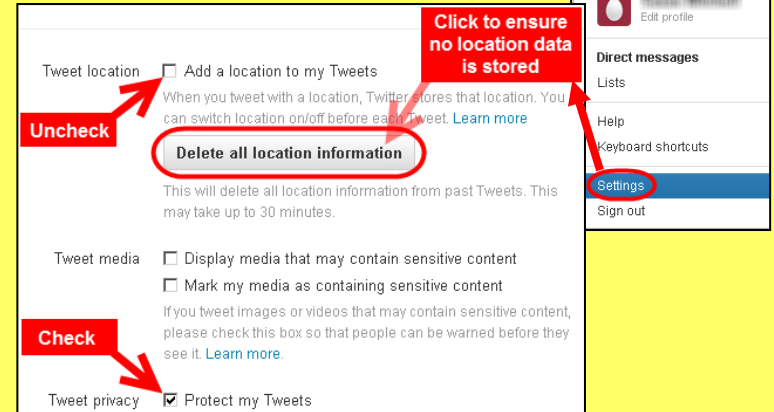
Click to ensure no location data is stored

Edit profile

Direct messages

Lists

Help

Keyboard shortcuts

Settings

Sign out

Tweet location ☐ Add a location to my Tweets

When you tweet with a location, Twitter stores that location. You can switch location on/off before each Tweet. Learn more

Uncheck

Delete all location information

This will delete all location information from past Tweets. This may take up to 30 minutes.

Tweet media ☐ Display media that may contain sensitive content

☐ Mark my media as containing sensitive content

If you tweet images or videos that may contain sensitive content, please check this box so that people can be warned before they see it. Learn more.

Check

Tweet privacy ☑ Protect my Tweets